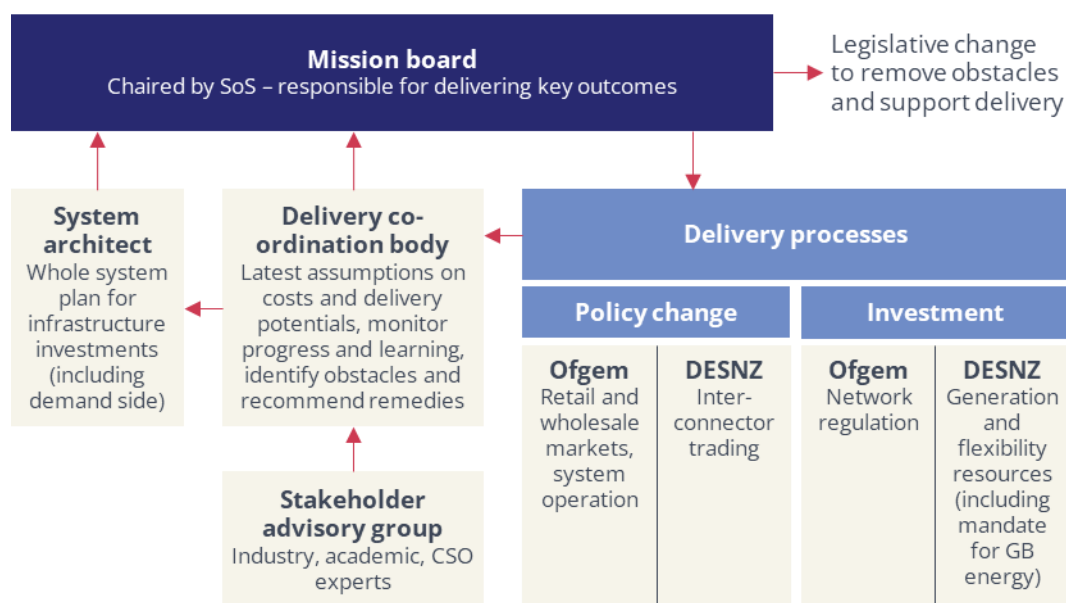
Mission board
Chaired by SoS – responsible for delivering key outcomes

Legislative change to remove obstacles and support delivery

System architect
Whole system plan for infrastructure investments (including demand side)

Delivery co-ordination body
Latest assumptions on costs and delivery potentials, monitor progress and learning, identify obstacles and recommend remedies

Delivery processes

Policy change

Investment

Ofgem
Retail and wholesale markets, system operation

DESNZ
Interconnector trading

Ofgem
Network regulation

DESNZ
Generation and flexibility resources (including mandate for GB energy)

Stakeholder advisory group
Industry, academic, CSO experts